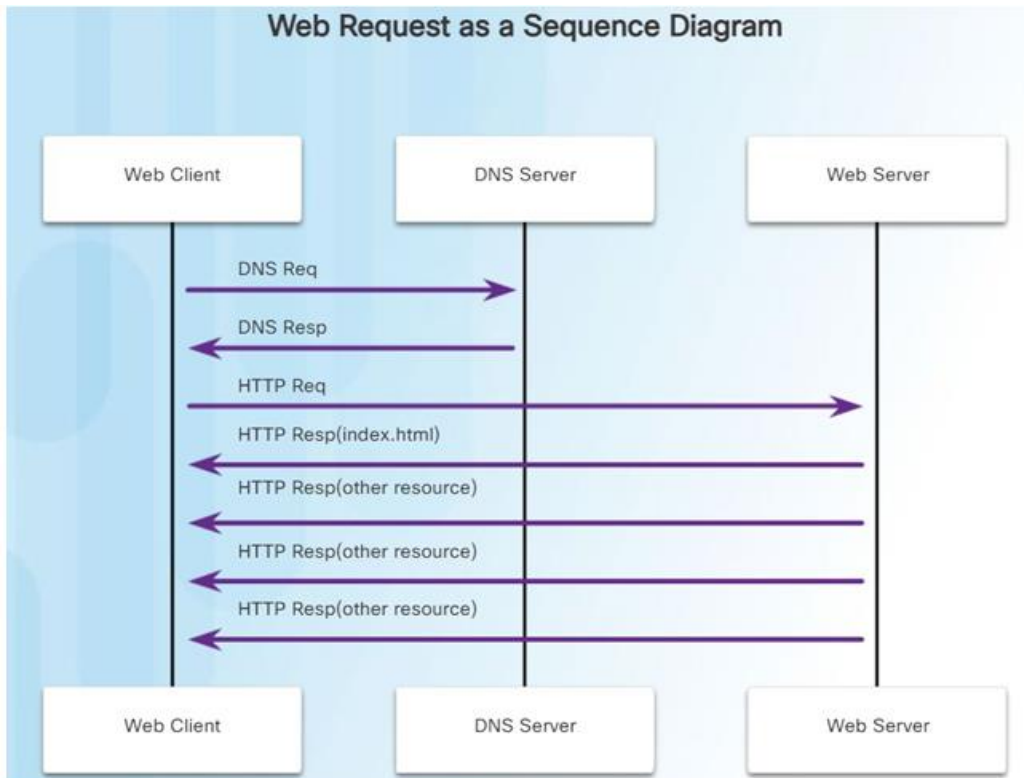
Web Request as a Sequence Diagram

Web Client

DNS Server

Web Server

DNS Req

DNS Resp

HTTP Req

HTTP Resp(index.html)

HTTP Resp(other resource)

HTTP Resp(other resource)

HTTP Resp(other resource)

Web Client

DNS Server

Web Server